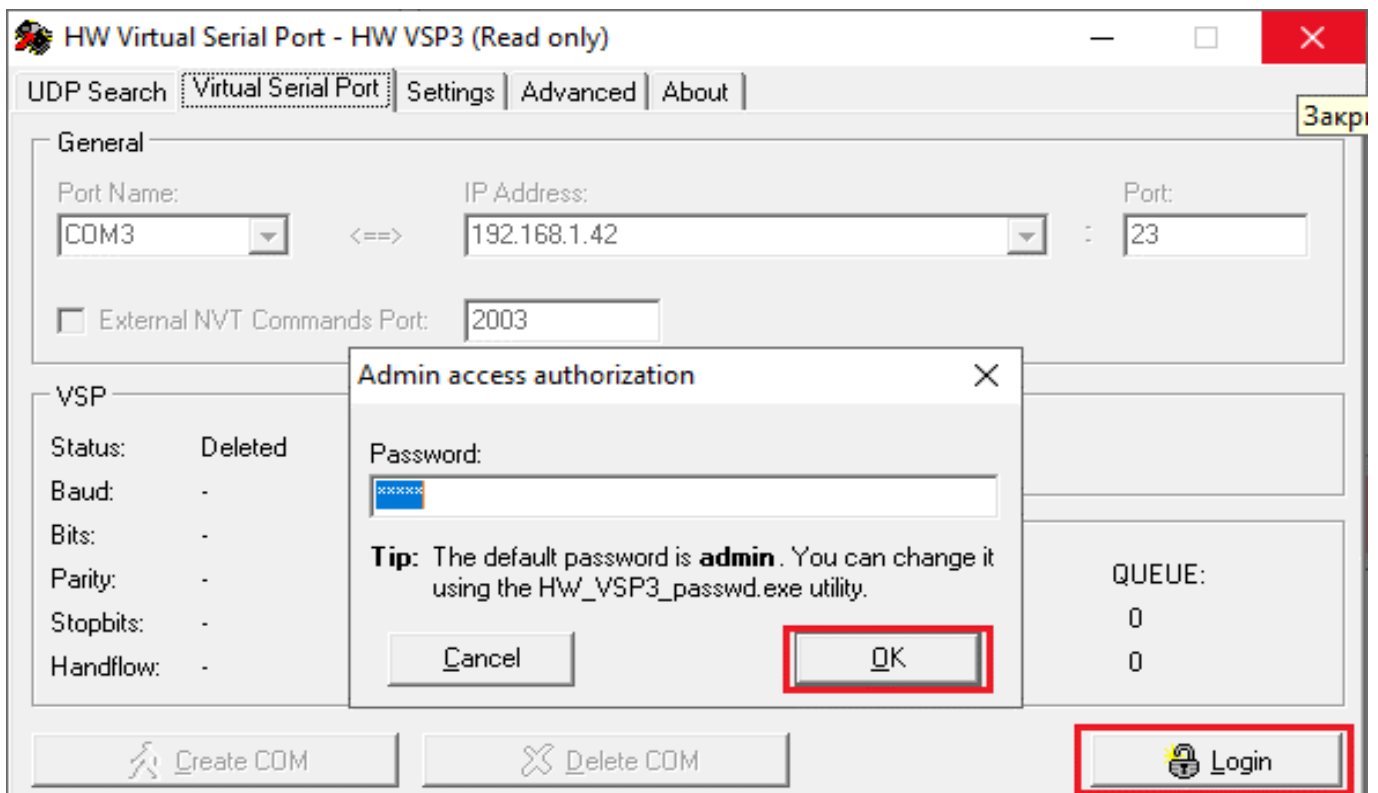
HW Virtual Serial Port - HW VSP3 (Read only)

UDP Search | Virtual Serial Port | Settings | Advanced | About

Закр

General

Port Name:
COM3
<==>
IP Address:
192.168.1.42
:
Port:
23

External NVT Commands Port: 2003

VSP

Status: Deleted
Baud: -
Bits: -
Parity: -
Stopbits: -
Handflow: -

QUEUE:
0
0

Admin access authorization

Password:
*****

Tip: The default password is admin . You can change it using the HW_VSP3_passwd.exe utility.

Cancel
OK

Create COM
Delete COM
Login